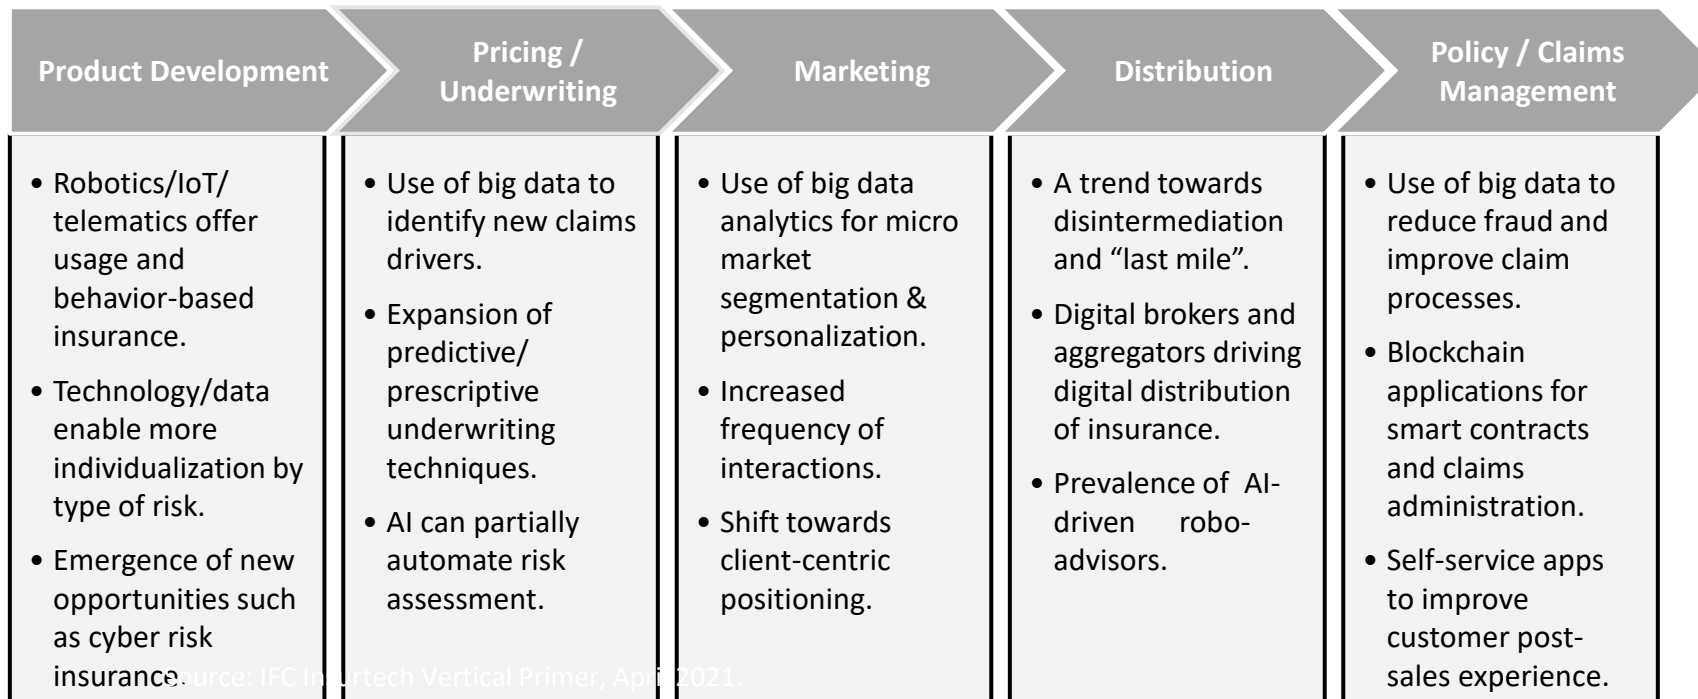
Product Development

Pricing / Underwriting

Marketing

Distribution

Policy / Claims Management

• Robotics/IoT/ telematics offer usage and behavior-based insurance.
• Technology/data enable more individualization by type of risk.
• Emergence of new opportunities such as cyber risk insurance.

• Use of big data to identify new claims drivers.
• Expansion of predictive/ prescriptive underwriting techniques.
• AI can partially automate risk assessment.

• Use of big data analytics for micro market segmentation & personalization.
• Increased frequency of interactions.
• Shift towards client-centric positioning.

• A trend towards disintermediation and "last mile".
• Digital brokers and aggregators driving digital distribution of insurance.
• Prevalence of AI-driven robo-advisors.

• Use of big data to reduce fraud and improve claim processes.
• Blockchain applications for smart contracts and claims administration.
• Self-service apps to improve customer post-sales experience.

Source: IFC Insurtech Vertical Primer, April 2021.